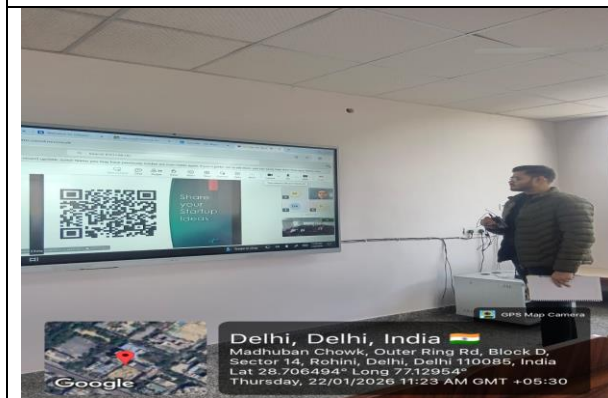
Share your Startup Ideas

GPS Map Camera

Delhi, Delhi, India
Madhuban Chowk, Outer Ring Rd, Block D, Sector 14, Rohini, Delhi, Delhi 110085, India
Lat 28.706494° Long 77.12954°
Thursday, 22/01/2026 11:23 AM GMT +05:30

Google